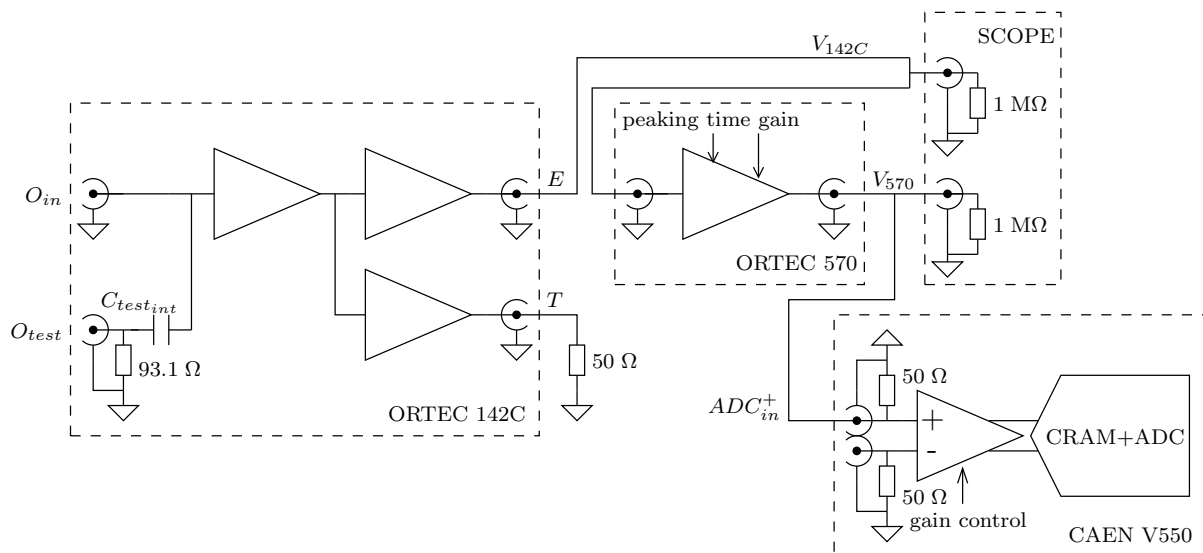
$V_{142C}$

SCOPE

$1\ \text{M}\Omega$

peaking time gain

$O_{in}$

$E$

$V_{570}$

$1\ \text{M}\Omega$

ORTEC 570

$C_{test_{int}}$

$T$

$O_{test}$

$93.1\ \Omega$

$50\ \Omega$

$50\ \Omega$

$ADC_{in}^{+}$

+

-

CRAM+ADC

ORTEC 142C

$50\ \Omega$

gain control

CAEN V550